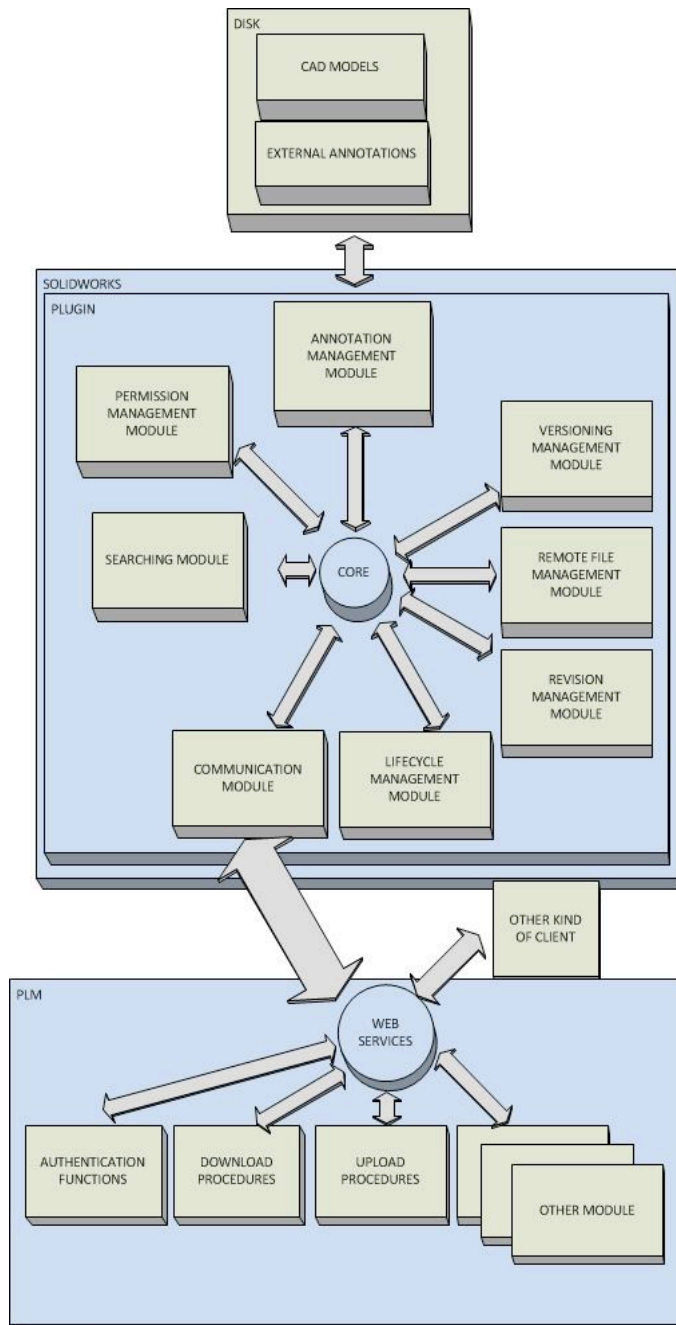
DISK

CAD MODELS

EXTERNAL ANNOTATIONS

SOLIDWORKS

PLUGIN

ANNOTATION MANAGEMENT MODULE

PERMISSION MANAGEMENT MODULE

VERSIONING MANAGEMENT MODULE

SEARCHING MODULE

CORE

REMOTE FILE MANAGEMENT MODULE

REVISION MANAGEMENT MODULE

COMMUNICATION MODULE

LIFECYCLE MANAGEMENT MODULE

OTHER KIND OF CLIENT

PLM

WEB SERVICES

AUTHENTICATION FUNCTIONS

DOWNLOAD PROCEDURES

UPLOAD PROCEDURES

OTHER MODULE